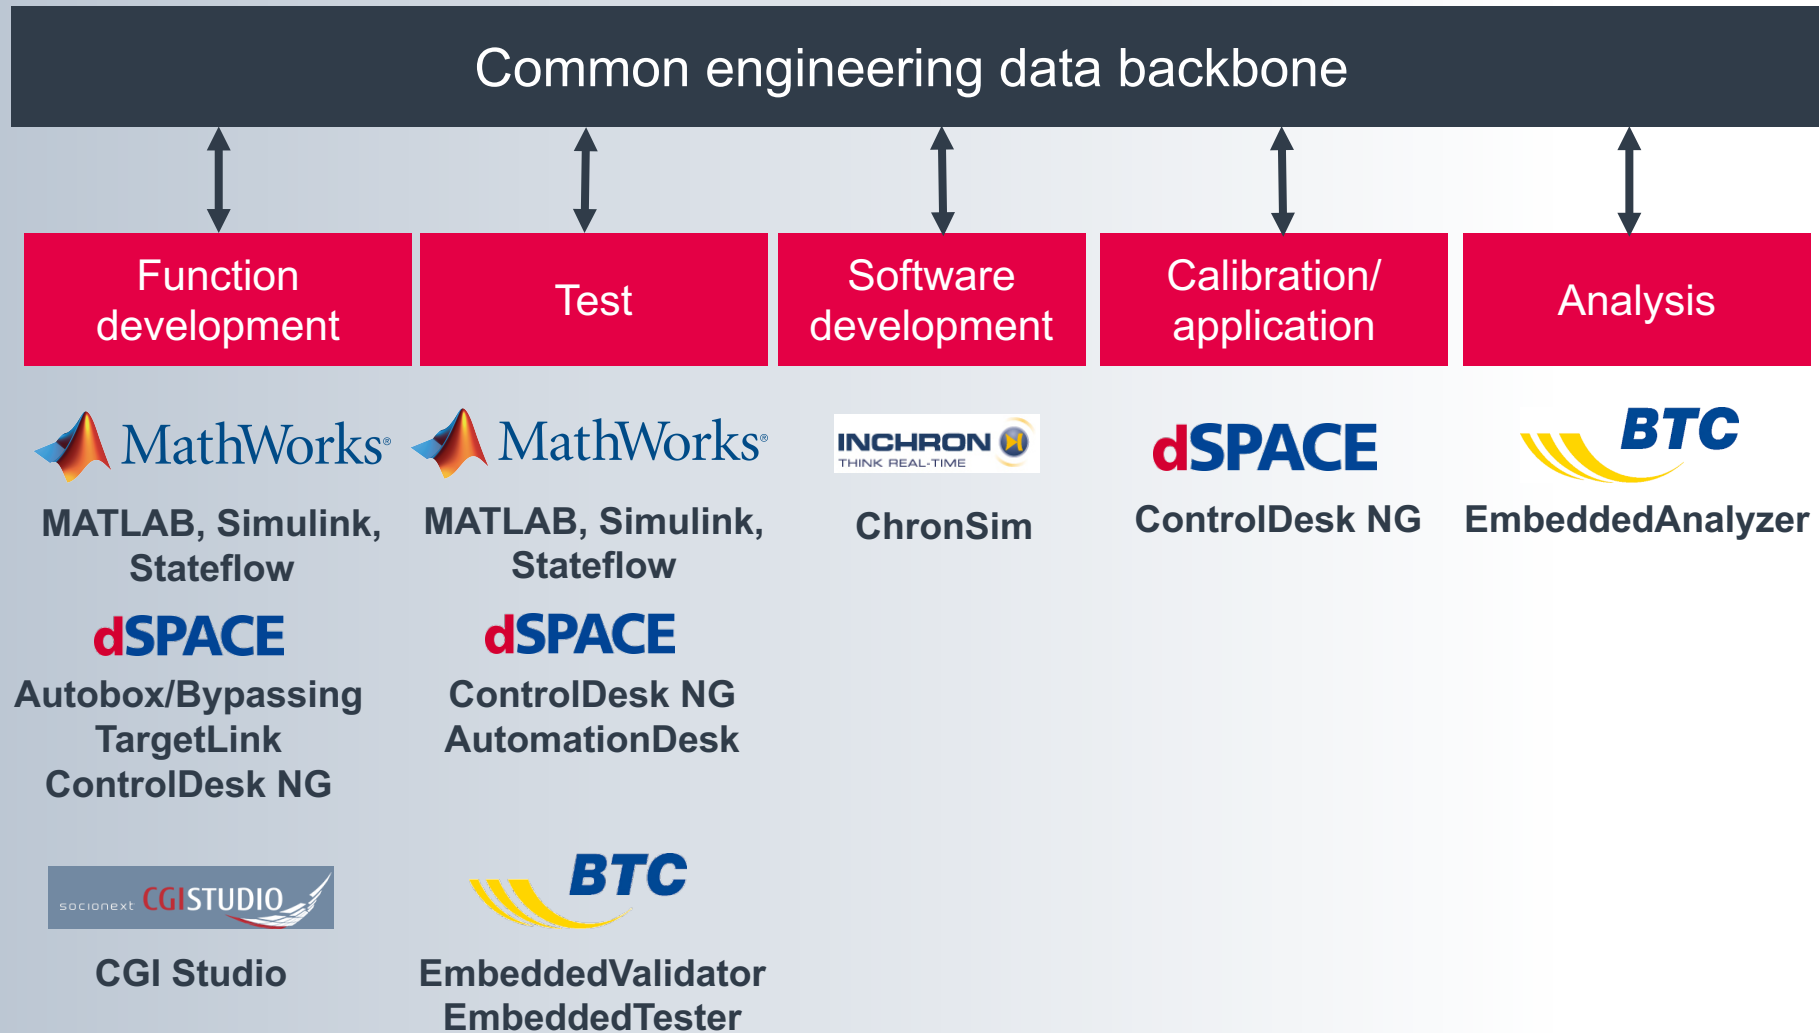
Common engineering data backbone

Function development

Test

Software development

Calibration/ application

Analysis

MathWorks®
MATLAB, Simulink, Stateflow
dSPACE
Autobox/Bypassing
TargetLink
ControlDesk NG
socionext CGI STUDIO
CGI Studio

MathWorks®
MATLAB, Simulink, Stateflow
dSPACE
ControlDesk NG
AutomationDesk
BTC
EmbeddedValidator
EmbeddedTester

INCHRON
THINK REAL-TIME
ChronSim

dSPACE
ControlDesk NG

BTC
EmbeddedAnalyzer